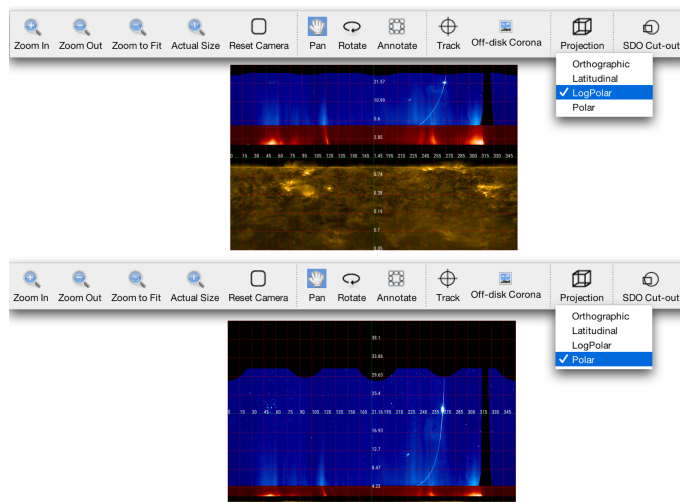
Zoom In Zoom Out Zoom to Fit Actual Size Reset Camera Pan Rotate Annotate Track Off-disk Corona Projection SDO Cut-out

Orthographic
Latitudinal
✓ LogPolar
Polar

21.97
10.99
5.5
2.85
0 15 30 45 60 75 90 105 120 135 150 165 180 195 210 225 240 255 270 285 300 315 330 345
0.74
0.38
0.19
0.1
0.05

Zoom In Zoom Out Zoom to Fit Actual Size Reset Camera Pan Rotate Annotate Track Off-disk Corona Projection SDO Cut-out

Orthographic
Latitudinal
LogPolar
✓ Polar

38.1
33.86
29.63
25.4
0 15 30 45 60 75 90 105 120 135 150 165 180 195 210 225 240 255 270 285 300 315 330 345
16.93
12.7
8.47
4.23